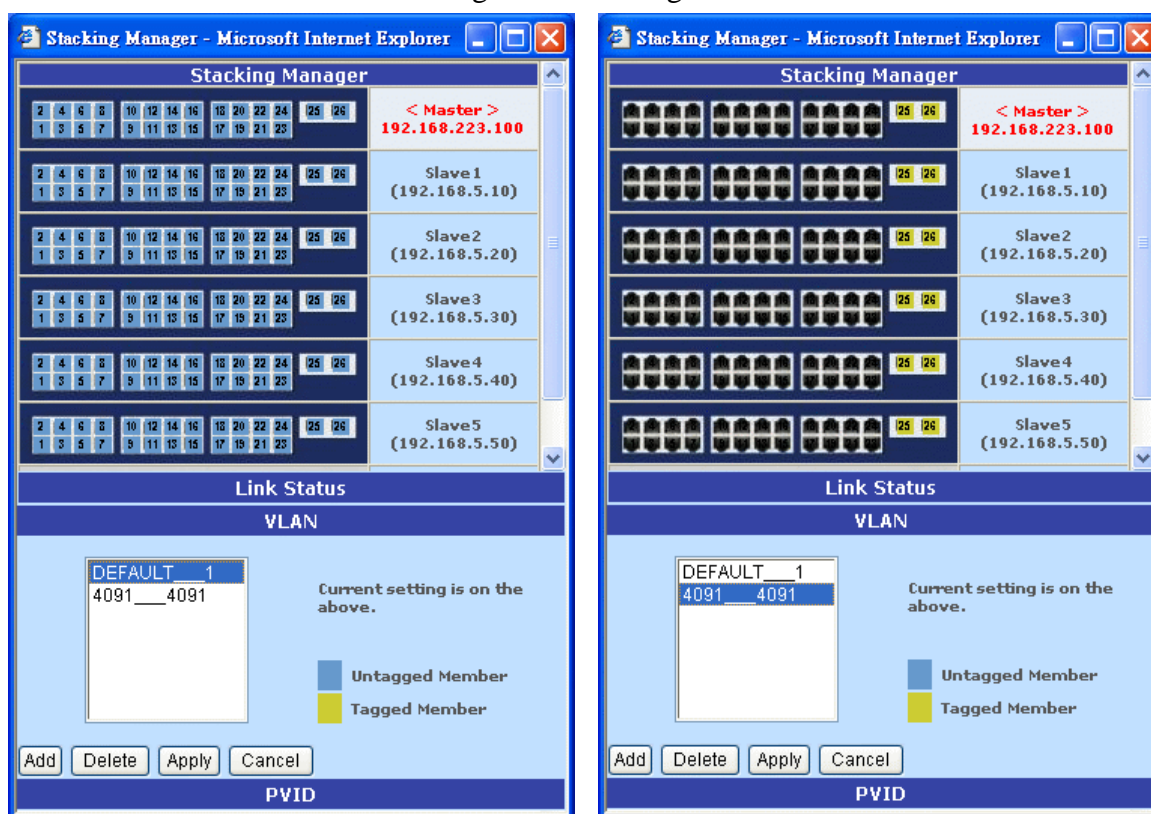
Stacking Manager - Microsoft Internet Explorer

Stacking Manager

| 2 4 6 8 10 12 14 16 18 20 22 24 25 26 / 1 3 5 7 9 11 13 15 17 19 21 23 | < Master > 192.168.223.100 |
|---|---|
| 2 4 6 8 10 12 14 16 18 20 22 24 25 26 / 1 3 5 7 9 11 13 15 17 19 21 23 | Slave1 (192.168.5.10) |
| 2 4 6 8 10 12 14 16 18 20 22 24 25 26 / 1 3 5 7 9 11 13 15 17 19 21 23 | Slave2 (192.168.5.20) |
| 2 4 6 8 10 12 14 16 18 20 22 24 25 26 / 1 3 5 7 9 11 13 15 17 19 21 23 | Slave3 (192.168.5.30) |
| 2 4 6 8 10 12 14 16 18 20 22 24 25 26 / 1 3 5 7 9 11 13 15 17 19 21 23 | Slave4 (192.168.5.40) |
| 2 4 6 8 10 12 14 16 18 20 22 24 25 26 / 1 3 5 7 9 11 13 15 17 19 21 23 | Slave5 (192.168.5.50) |

Link Status

VLAN

DEFAULT___1
4091___4091

Current setting is on the above.

Untagged Member
Tagged Member

Add Delete Apply Cancel

PVID

Stacking Manager - Microsoft Internet Explorer

Stacking Manager

| 25 26 | < Master > 192.168.223.100 |
|---|---|
| 25 26 | Slave1 (192.168.5.10) |
| 25 26 | Slave2 (192.168.5.20) |
| 25 26 | Slave3 (192.168.5.30) |
| 25 26 | Slave4 (192.168.5.40) |
| 25 26 | Slave5 (192.168.5.50) |

Link Status

VLAN

DEFAULT___1
4091___4091

Current setting is on the above.

Untagged Member
Tagged Member

Add Delete Apply Cancel

PVID